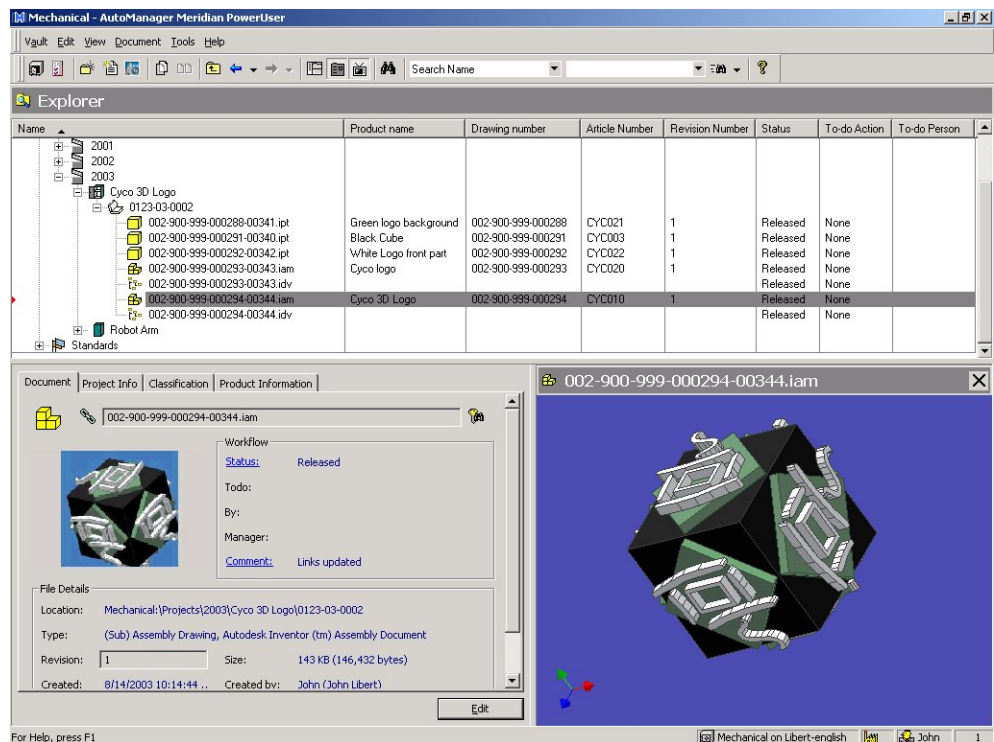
Mechanical - AutoManager Meridian PowerUser

Vault Edit View Document Tools Help

Search Name

Explorer

| Name | Product name | Drawing number | Article Number | Revision Number | Status | To-do Action | To-do Person |
|---|---|---|---|---|---|---|---|
| 2001 | | | | | | | |
| 2002 | | | | | | | |
| 2003 | | | | | | | |
| Cyco 3D Logo | | | | | | | |
| 0123-03-0002 | | | | | | | |
| 002-900-999-000288-00341.ipt | Green logo background | 002-900-999-000288 | CYC021 | 1 | Released | None | |
| 002-900-999-000291-00340.ipt | Black Cube | 002-900-999-000291 | CYC003 | 1 | Released | None | |
| 002-900-999-000292-00342.ipt | White Logo front part | 002-900-999-000292 | CYC022 | 1 | Released | None | |
| 002-900-999-000293-00343.iam | Cyco logo | 002-900-999-000293 | CYC020 | 1 | Released | None | |
| 002-900-999-000293-00343.idv | | | | | Released | None | |
| 002-900-999-000294-00344.iam | Cyco 3D Logo | 002-900-999-000294 | CYC010 | 1 | Released | None | |
| 002-900-999-000294-00344.idv | | | | | Released | None | |
| Robot Arm | | | | | | | |
| Standards | | | | | | | |

Document | Project Info | Classification | Product Information

002-900-999-000294-00344.iam

Workflow
Status: Released
Todo:
By:
Manager:
Comment: Links updated

File Details
Location: Mechanical:\Projects\2003\Cyco 3D Logo\0123-03-0002
Type: (Sub) Assembly Drawing, Autodesk Inventor (tm) Assembly Document
Revision: 1 Size: 143 KB (146,432 bytes)
Created: 8/14/2003 10:14:44 .. Created by: John (John Libert)

Edit

002-900-999-000294-00344.iam

For Help, press F1 | Mechanical on Libert-english | John | 1